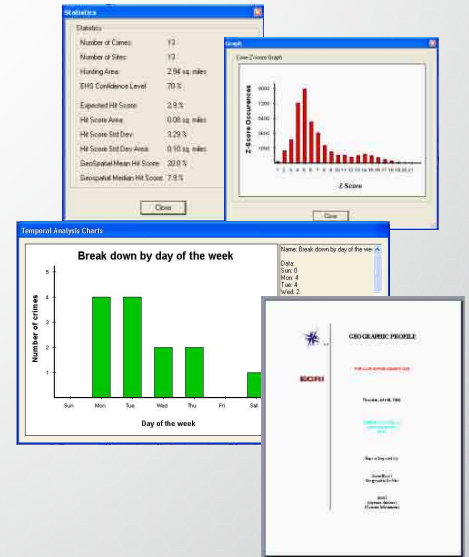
Statistics

Statistics

| | |
|---|---|
| Number of Crimes: | 13 |
| Number of Sites: | 13 |
| Hunting Area: | 2.94 sq. miles |
| EHS Confidence Level: | 70 % |
| Expected Hit Score: | 2.8 % |
| Hit Score Area: | 0.08 sq. miles |
| Hit Score Std Dev: | 3.29 % |
| Hit Score Std Dev Area: | 0.10 sq. miles |
| GeoSpatial Mean Hit Score: | 20.0 % |
| Geospatial Median Hit Score: | 7.8 % |

Close

Graph

Case Z-score Graph

Z-Score Occurences

12000
10000
8000
6000
4000
2000

1 2 3 4 5 6 7 8 9 10 11 12 13 14 15 16 17 18 19 20 21

Z-Score

Close

Temporal Analysis Charts

Break down by day of the week

Number of crimes

5
4
3
2
1
0

Sun Mon Tue Wed Thu Fri Sat

Day of the week

Name: Break down by day of the we

Data:
Sun: 0
Mon: 4
Tue: 4
Wed: 2

ECRI

GEOGRAPHIC PROFILE

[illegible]

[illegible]

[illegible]

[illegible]

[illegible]

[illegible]